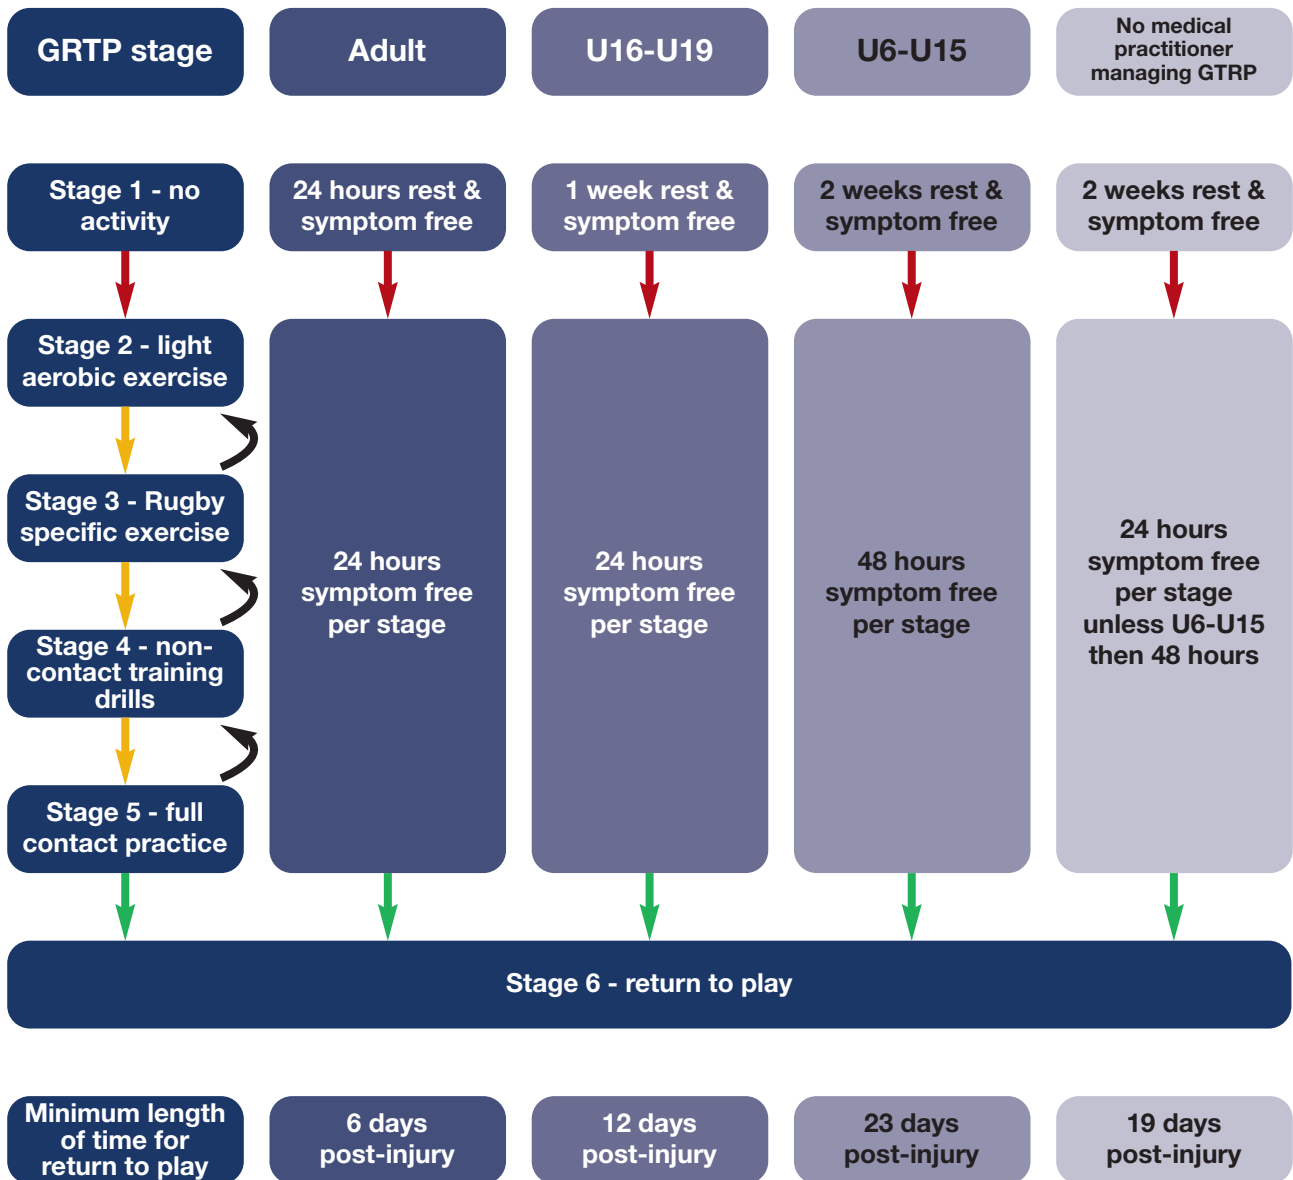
| GRTP stage | Adult | U16-U19 | U6-U15 | No medical practitioner managing GTRP |
|---|---|---|---|---|
| Stage 1 - no activity | 24 hours rest & symptom free | 1 week rest & symptom free | 2 weeks rest & symptom free | 2 weeks rest & symptom free |
| Stage 2 - light aerobic exercise | 24 hours symptom free per stage | 24 hours symptom free per stage | 48 hours symptom free per stage | 24 hours symptom free per stage unless U6-U15 then 48 hours |
| Stage 3 - Rugby specific exercise | | | | |
| Stage 4 - non-contact training drills | | | | |
| Stage 5 - full contact practice | | | | |

Stage 6 - return to play

| Minimum length of time for return to play | 6 days post-injury | 12 days post-injury | 23 days post-injury | 19 days post-injury |
|---|---|---|---|---|